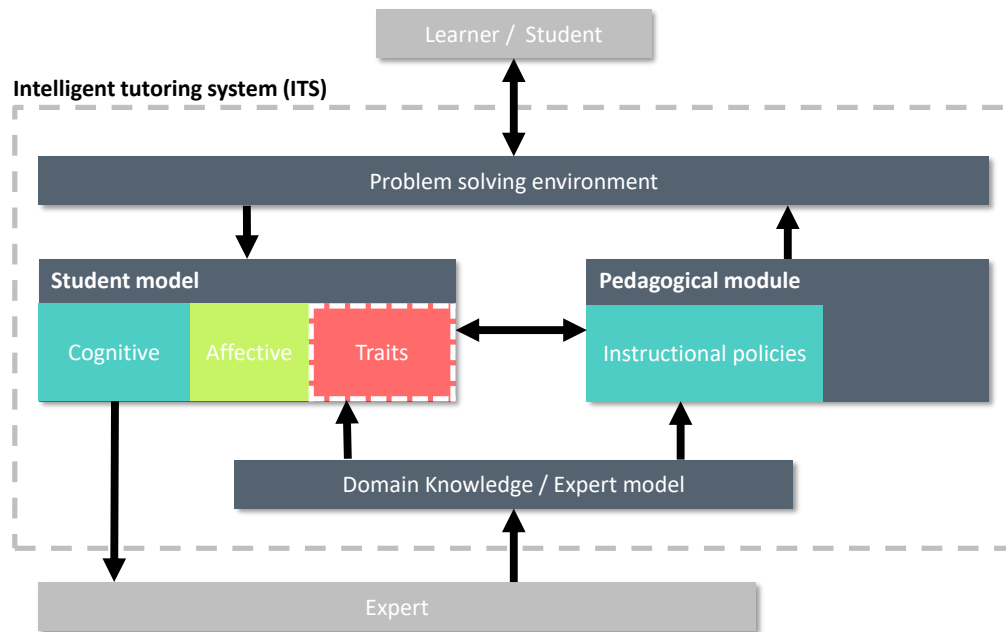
Learner / Student

Intelligent tutoring system (ITS)

Problem solving environment

Student model

Cognitive

Affective

Traits

Pedagogical module

Instructional policies

Domain Knowledge / Expert model

Expert